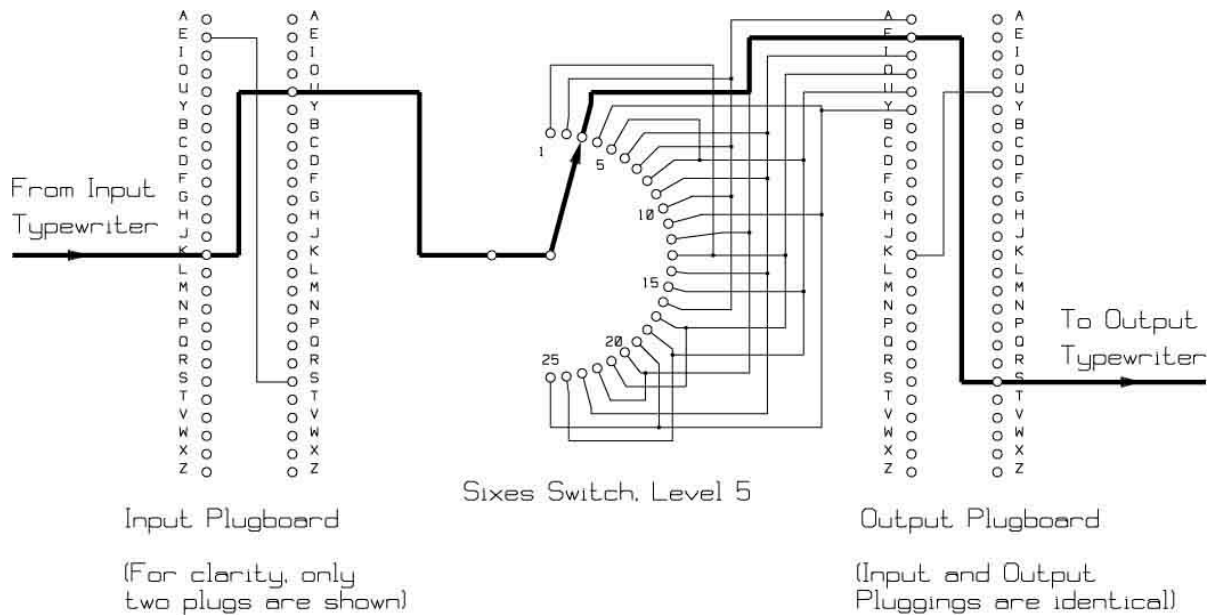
A E I O U Y B C D F G H J K L M N P Q R S T V W X Z

A E I O U Y B C D F G H J K L M N P Q R S T V W X Z

From Input Typewriter

1 5 10 15 20 25

A E I O U Y B C D F G H J K L M N P Q R S T V W X Z

A E I O U Y B C D F G H J K L M N P Q R S T V W X Z

To Output Typewriter

Sixes Switch, Level 5

Input Plugboard

(For clarity, only two plugs are shown)

Output Plugboard

(Input and Output Pluggings are identical)